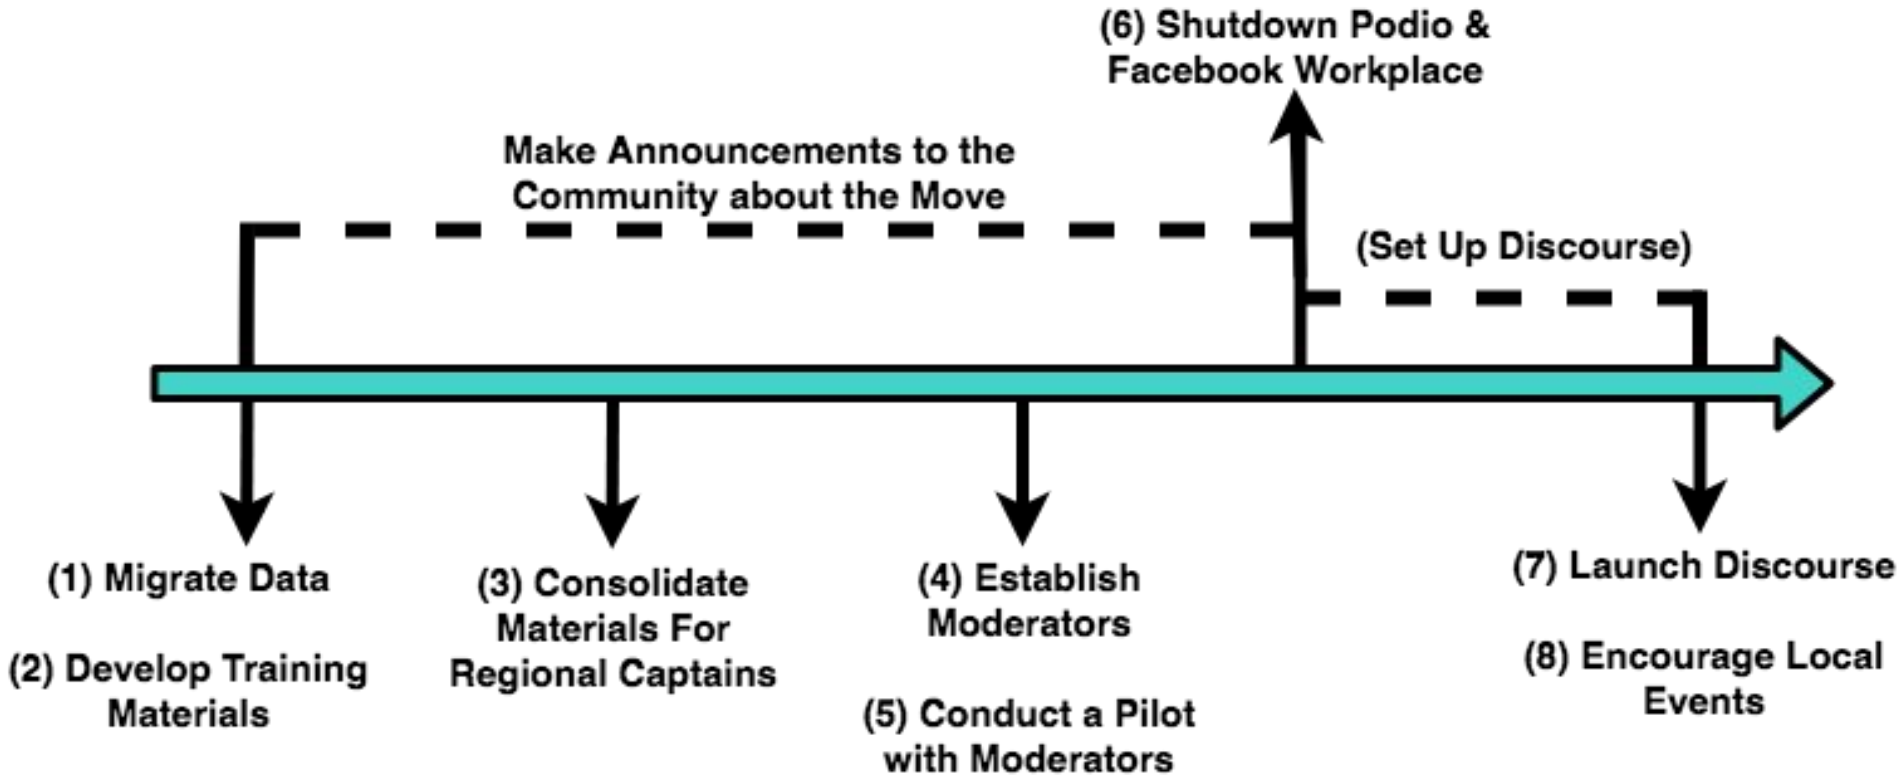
(6) Shutdown Podio & Facebook Workplace

Make Announcements to the Community about the Move

(Set Up Discourse)

(1) Migrate Data

(2) Develop Training Materials

(3) Consolidate Materials For Regional Captains

(4) Establish Moderators

(5) Conduct a Pilot with Moderators

(7) Launch Discourse

(8) Encourage Local Events